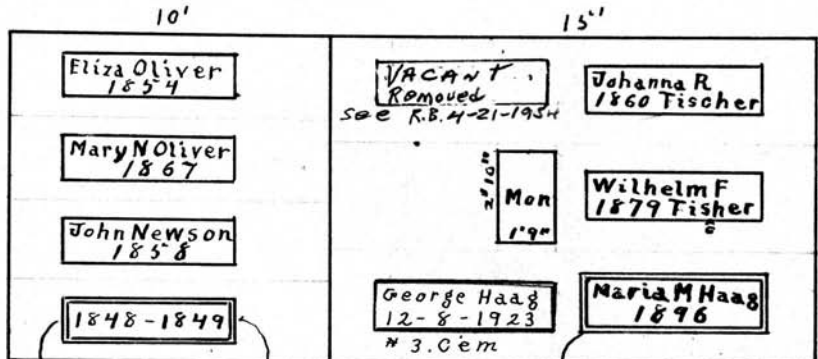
10'

15'

Eliza Oliver
1854

Mary N Oliver
1867

John Newson
1858

1848-1849

VACANT
Removed
See R.B. 4-21-1954

Johanna R
1860 Tischer

2'10"
Mon
1'9"

Wilhelm F
1879 Fisher

George Haag
12-8-1923
# 3. Cem

Maria M Haag
1896